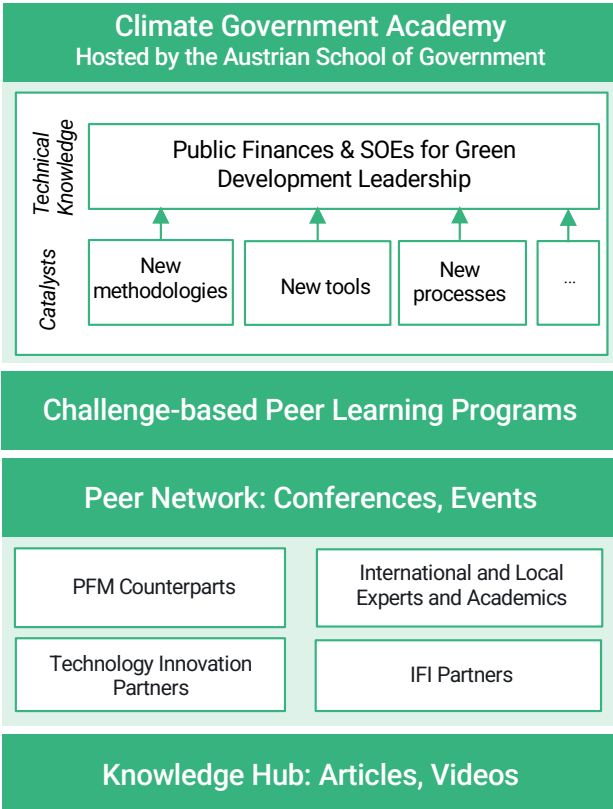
Climate Government Academy
Hosted by the Austrian School of Government

Technical Knowledge

Public Finances & SOEs for Green Development Leadership

Catalysts

New methodologies

New tools

New processes

...

Challenge-based Peer Learning Programs

Peer Network: Conferences, Events

PFM Counterparts

International and Local Experts and Academics

Technology Innovation Partners

IFI Partners

Knowledge Hub: Articles, Videos